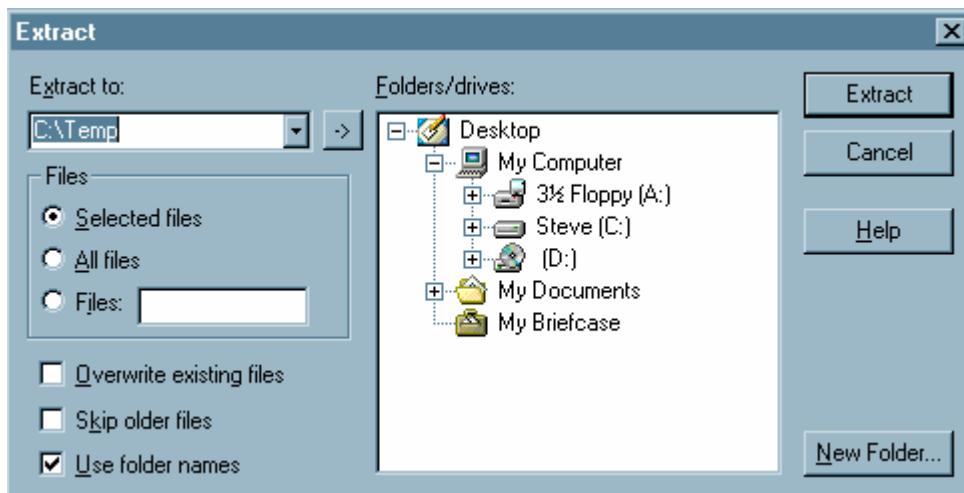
Extract

Extract to:
C:\Temp
->

Files
Selected files
All files
Files:

Overwrite existing files
Skip older files
Use folder names

Folders/drives:
Desktop
My Computer
3½ Floppy (A:)
Steve (C:)
(D:)
My Documents
My Briefcase

Extract
Cancel
Help
New Folder...